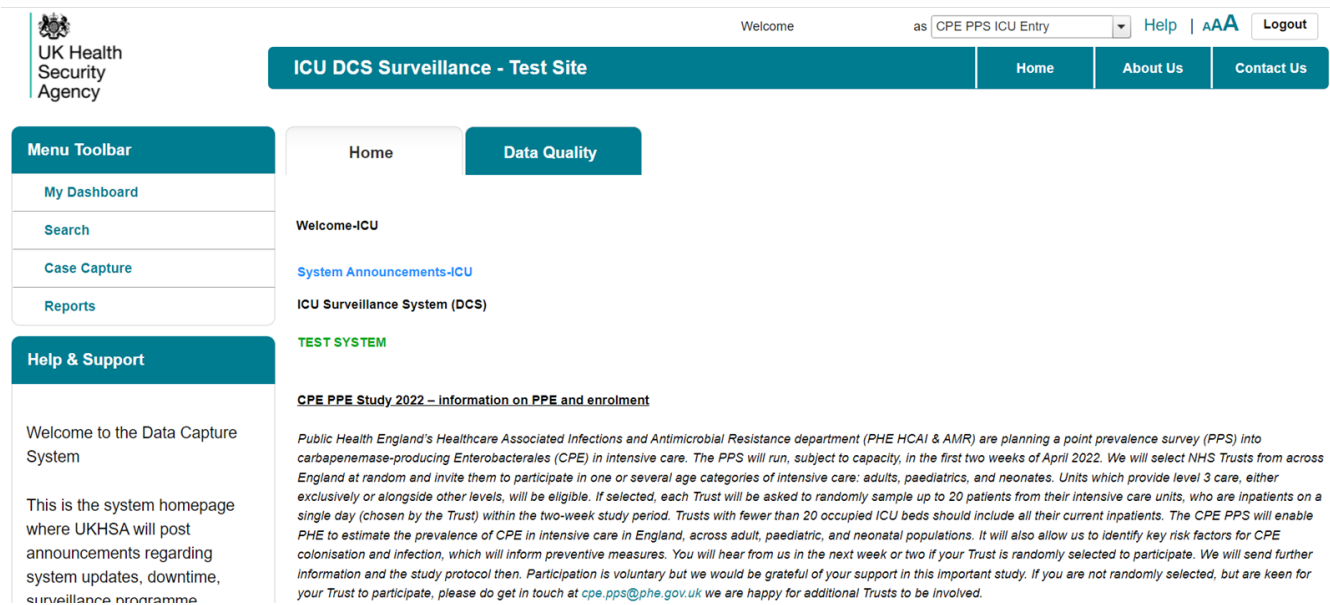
UK Health Security Agency

Welcome

as CPE PPS ICU Entry

Help | AAA

Logout

ICU DCS Surveillance - Test Site

Home

About Us

Contact Us

Menu Toolbar

My Dashboard

Search

Case Capture

Reports

Help & Support

Welcome to the Data Capture System

This is the system homepage where UKHSA will post announcements regarding system updates, downtime, surveillance programme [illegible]

Home

Data Quality

Welcome-ICU

System Announcements-ICU

ICU Surveillance System (DCS)

TEST SYSTEM

CPE PPE Study 2022 – information on PPE and enrolment

Public Health England's Healthcare Associated Infections and Antimicrobial Resistance department (PHE HCAI & AMR) are planning a point prevalence survey (PPS) into carbapenemase-producing Enterobacterales (CPE) in intensive care. The PPS will run, subject to capacity, in the first two weeks of April 2022. We will select NHS Trusts from across England at random and invite them to participate in one or several age categories of intensive care: adults, paediatrics, and neonates. Units which provide level 3 care, either exclusively or alongside other levels, will be eligible. If selected, each Trust will be asked to randomly sample up to 20 patients from their intensive care units, who are inpatients on a single day (chosen by the Trust) within the two-week study period. Trusts with fewer than 20 occupied ICU beds should include all their current inpatients. The CPE PPS will enable PHE to estimate the prevalence of CPE in intensive care in England, across adult, paediatric, and neonatal populations. It will also allow us to identify key risk factors for CPE colonisation and infection, which will inform preventive measures. You will hear from us in the next week or two if your Trust is randomly selected to participate. We will send further information and the study protocol then. Participation is voluntary but we would be grateful of your support in this important study. If you are not randomly selected, but are keen for your Trust to participate, please do get in touch at cpe.pps@phe.gov.uk we are happy for additional Trusts to be involved.